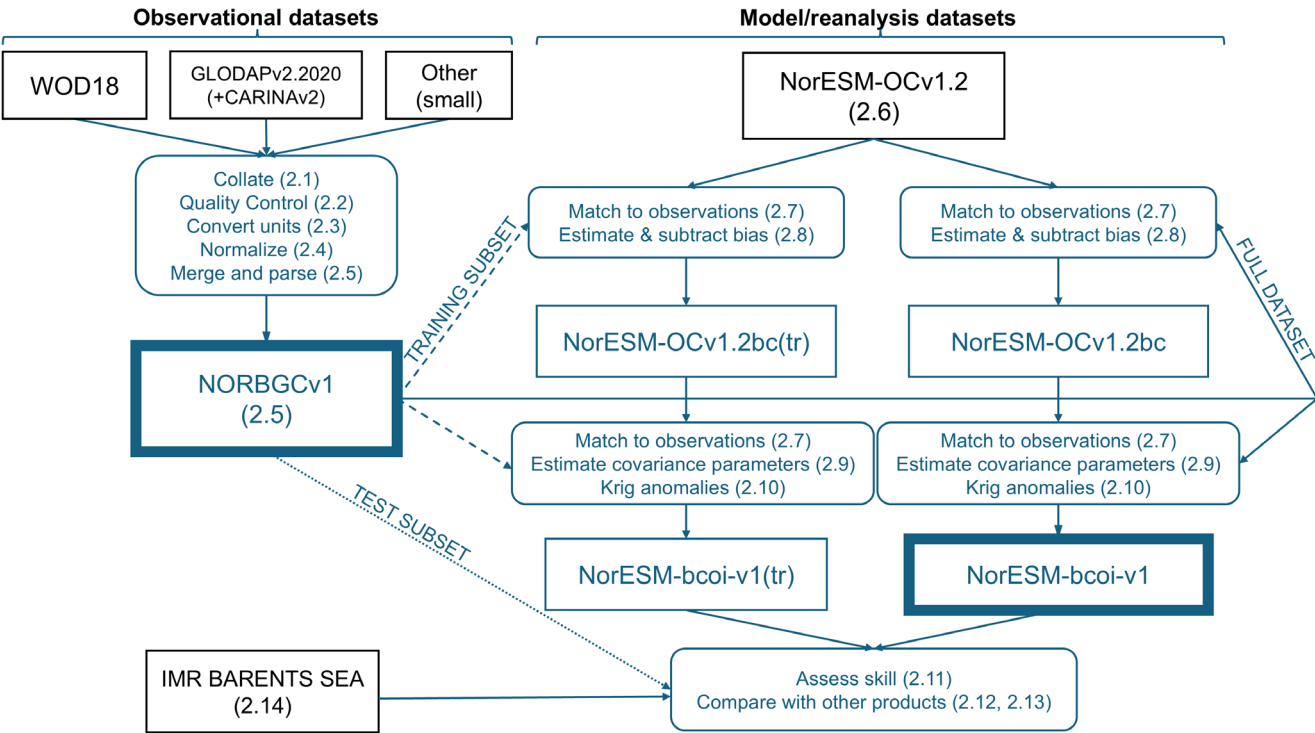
Observational datasets

Model/reanalysis datasets

WOD18

GLODAPv2.2020 (+CARINAv2)

Other (small)

NorESM-OCv1.2 (2.6)

Collate (2.1)
Quality Control (2.2)
Convert units (2.3)
Normalize (2.4)
Merge and parse (2.5)

TRAINING SUBSET

Match to observations (2.7)
Estimate & subtract bias (2.8)

Match to observations (2.7)
Estimate & subtract bias (2.8)

FULL DATASET

NorESM-OCv1.2bc(tr)

NorESM-OCv1.2bc

NORBGCv1 (2.5)

Match to observations (2.7)
Estimate covariance parameters (2.9)
Krig anomalies (2.10)

Match to observations (2.7)
Estimate covariance parameters (2.9)
Krig anomalies (2.10)

TEST SUBSET

NorESM-bcoi-v1(tr)

NorESM-bcoi-v1

IMR BARENTS SEA (2.14)

Assess skill (2.11)
Compare with other products (2.12, 2.13)